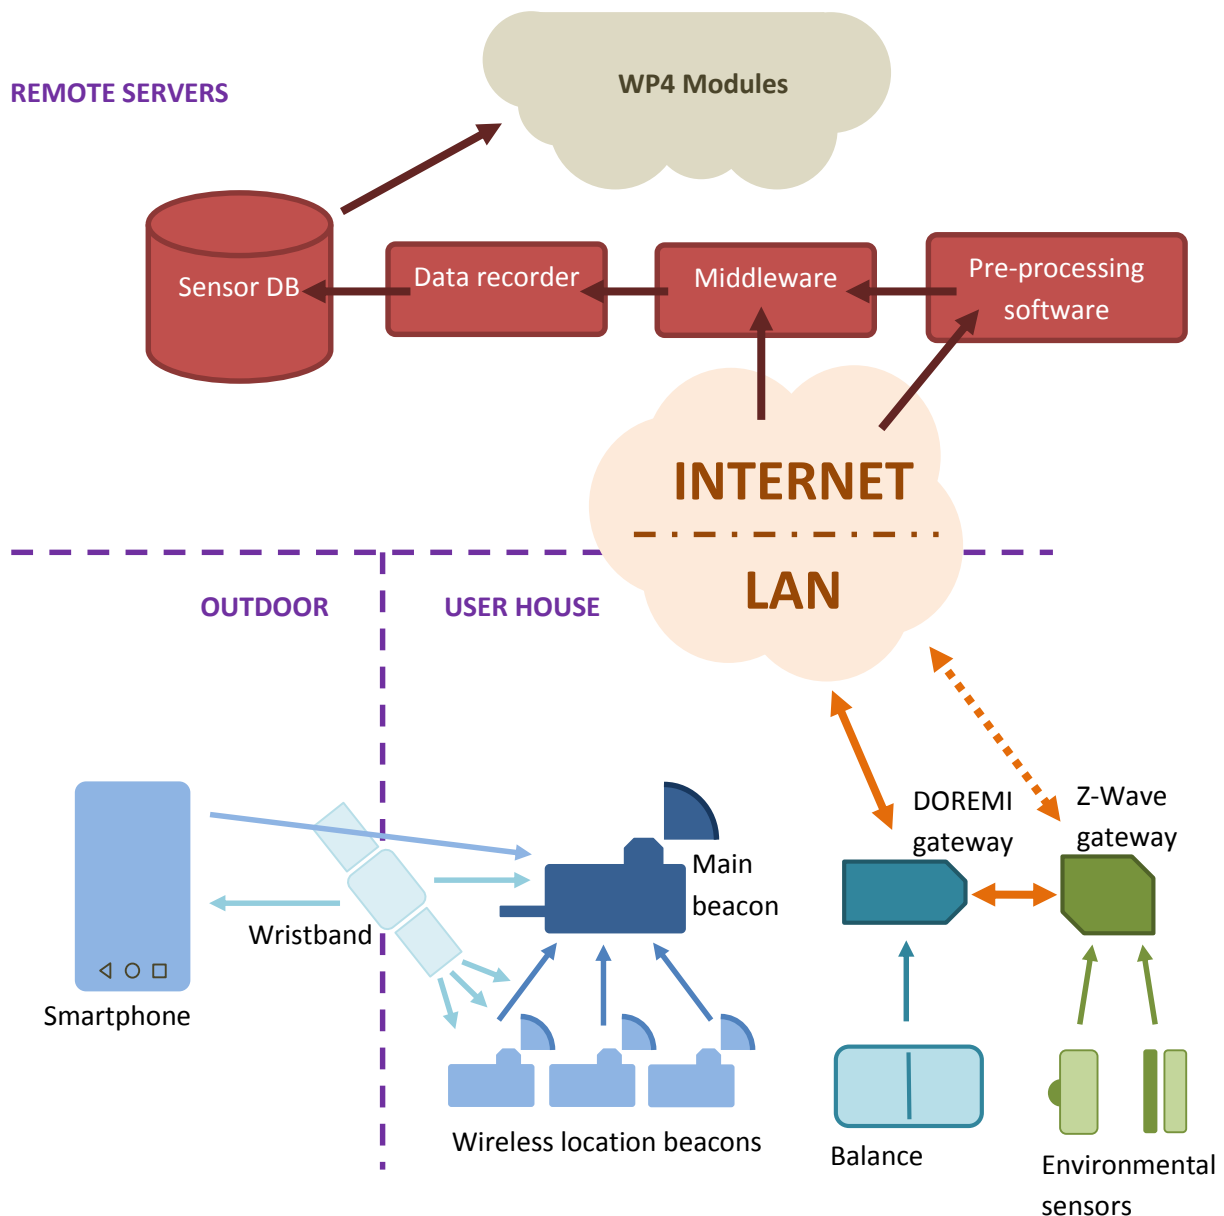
REMOTE SERVERS

WP4 Modules

Sensor DB

Data recorder

Middleware

Pre-processing software

INTERNET

LAN

OUTDOOR

USER HOUSE

Smartphone

Wristband

Main beacon

Wireless location beacons

DOREMI gateway

Z-Wave gateway

Balance

Environmental sensors